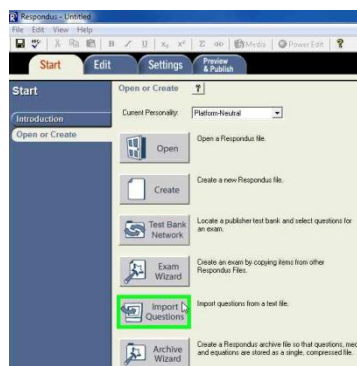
Respondus - Untitled
File Edit View Help
B I U $x_2$ $x^2$ Σ Media Power Edit
Start Edit Settings Preview & Publish

Start
Introduction
Open or Create

Open or Create ?
Current Personality: Platform-Neutral

Open
Open a Respondus file.

Create
Create a new Respondus file.

Test Bank Network
Locate a publisher test bank and select questions for an exam.

Exam Wizard
Create an exam by copying items from other Respondus Files.

Import Questions
Import questions from a text file.

Archive Wizard
Create a Respondus archive file so that questions, med and equations are stored as a single, compressed file.